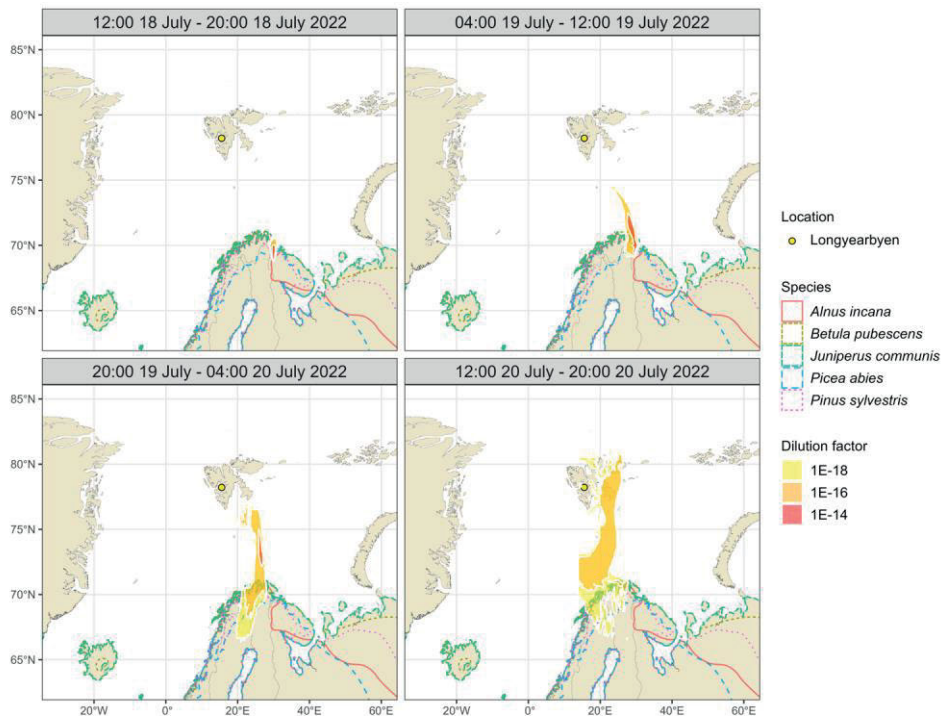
12:00 18 July - 20:00 18 July 2022

04:00 19 July - 12:00 19 July 2022

20:00 19 July - 04:00 20 July 2022

12:00 20 July - 20:00 20 July 2022

85°N
80°N
75°N
70°N
65°N

85°N
80°N
75°N
70°N
65°N

20°W 0° 20°E 40°E 60°E

20°W 0° 20°E 40°E 60°E

Location
Longyearbyen

Species
Alnus incana
Betula pubescens
Juniperus communis
Picea abies
Pinus sylvestris

Dilution factor
1E-18
1E-16
1E-14